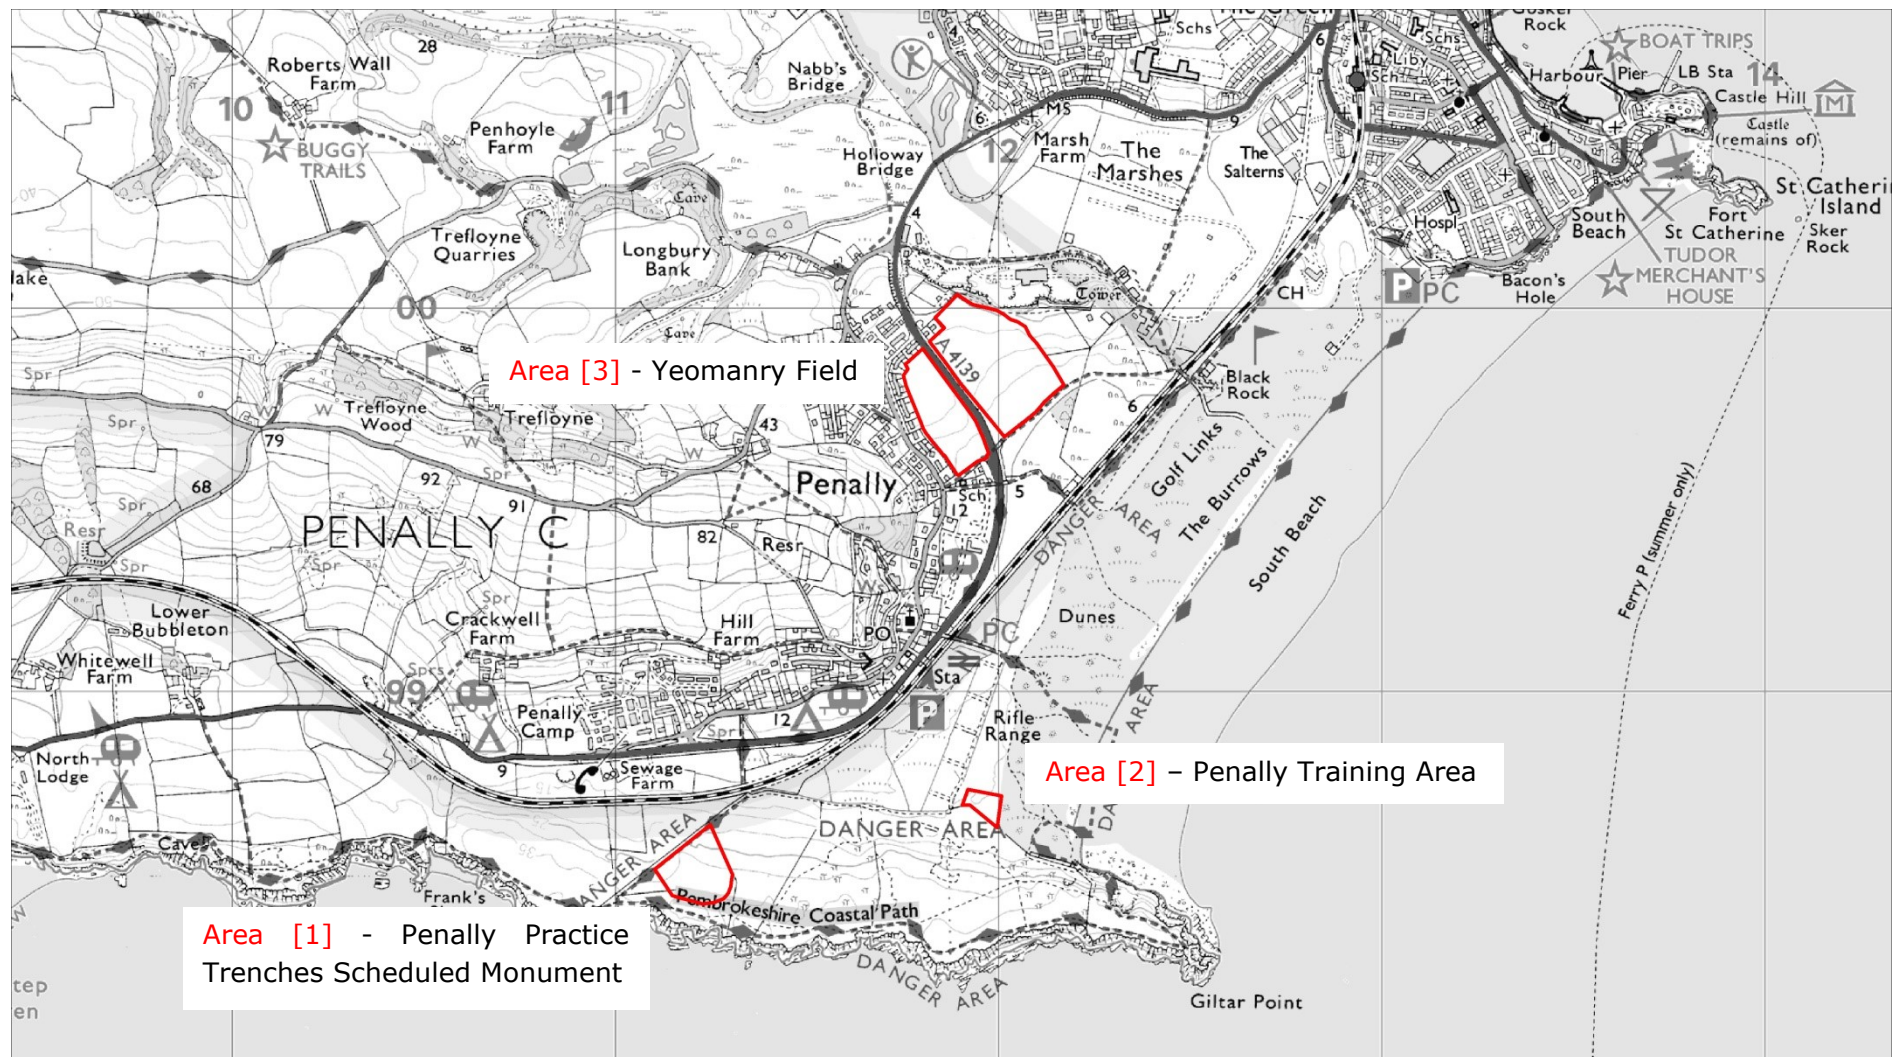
Area [3] - Yeomanry Field

Area [2] – Penally Training Area

Area [1] - Penally Practice Trenches Scheduled Monument

Roberts Wall Farm
28
10
11
BUGGY TRAILS
Penhoyle Farm
Nabb's Bridge
Holloway Bridge
Cave
Trefloyne Quarries
Longbury Bank
lake
00
Cave
Spr
Trefloyne Wood
Trefloyne
79
43
Penally
92
91
68
Spr
Resr
PENALLY C
82
Resr
Spr
Lower Bubbleton
Crackwell Farm
Hill Farm
PO
Whitewell Farm
99
Penally Camp
12
Sta
North Lodge
9
Sewage Farm
Rifle Range
Cave
Frank's
DANGER AREA
Pembrokeshire Coastal Path
DANGER AREA
Giltar Point
tep
en
Schs
MS
Marsh Farm
The Marshes
The Salterns
12
9
6
4
A4139
Tower
CH
Black Rock
6
5
Sch
12
DANGER AREA
Golf Links
The Burrows
South Beach
Dunes
PC
AREA
Schs
Liby
Sch
Harbour
Pier
LB Sta
14
Castle Hill
Castle (remains of)
BOAT TRIPS
Rock
Hospl
South Beach
Fort
St Catherine
St Catheri Island
Sker Rock
TUDOR MERCHANT'S HOUSE
Bacon's Hole
PC
Ferry P (summer only)